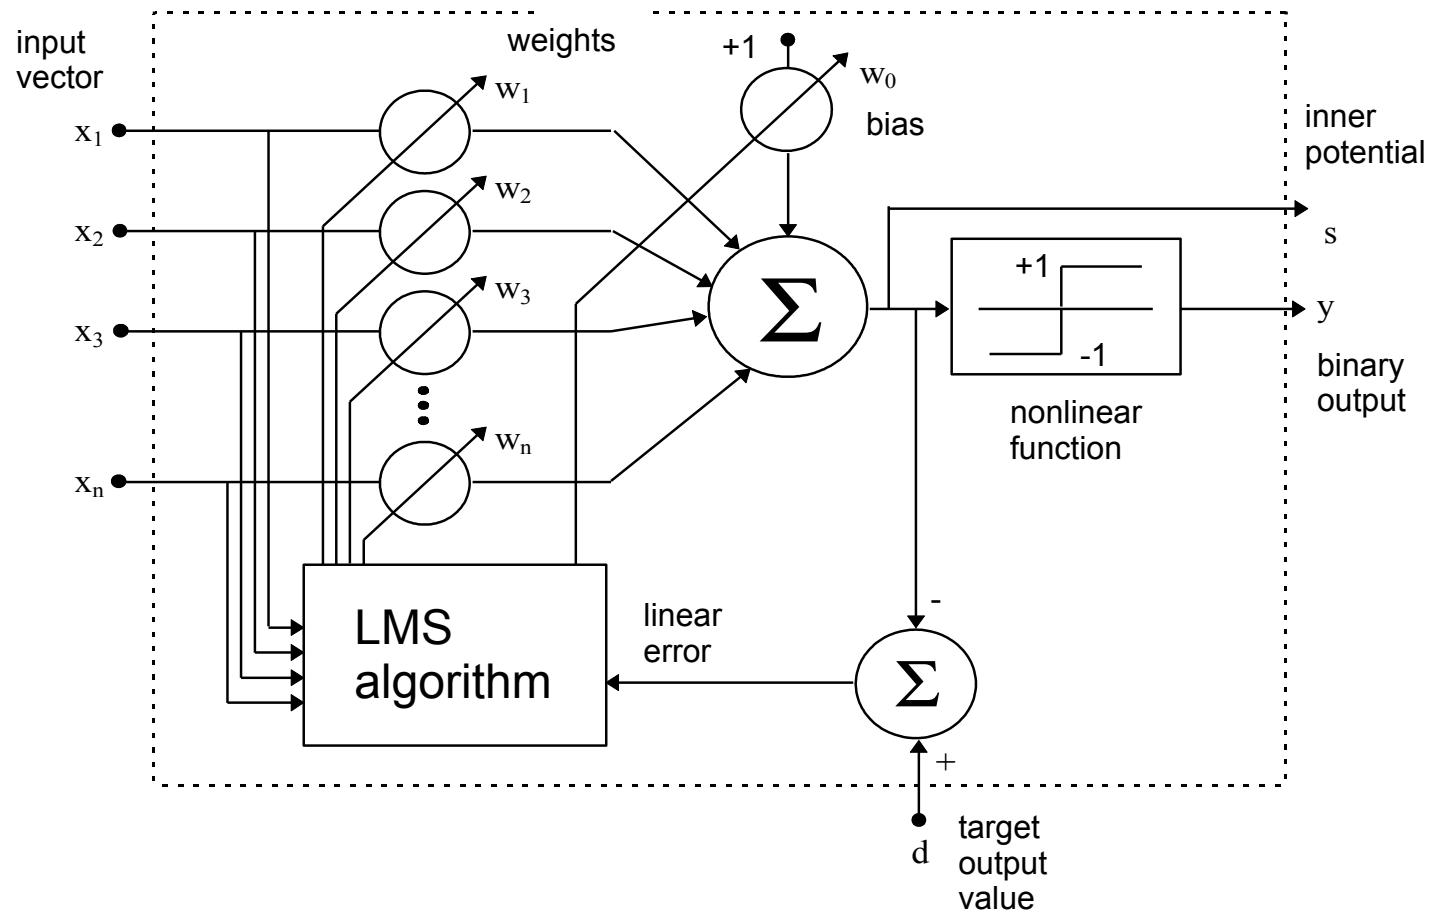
input vector

weights

+1

$w_0$

bias

$w_1$

$w_2$

$w_3$

$w_n$

$x_1$

$x_2$

$x_3$

$x_n$

inner potential

s

$\Sigma$

+1

-1

y

binary output

nonlinear function

LMS algorithm

linear error

-

$\Sigma$

+

d

target output value